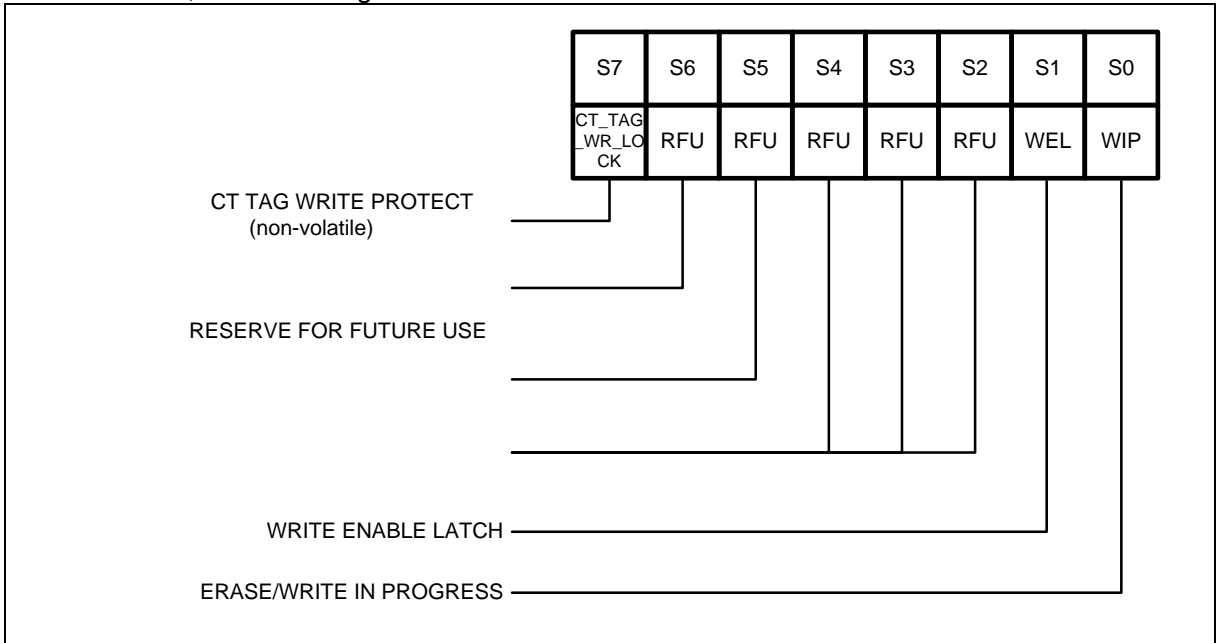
| S7 | S6 | S5 | S4 | S3 | S2 | S1 | S0 |
|---|---|---|---|---|---|---|---|
| CT_TAG_WR_LOCK | RFU | RFU | RFU | RFU | RFU | WEL | WIP |

CT TAG WRITE PROTECT (non-volatile)

RESERVE FOR FUTURE USE

WRITE ENABLE LATCH

ERASE/WRITE IN PROGRESS